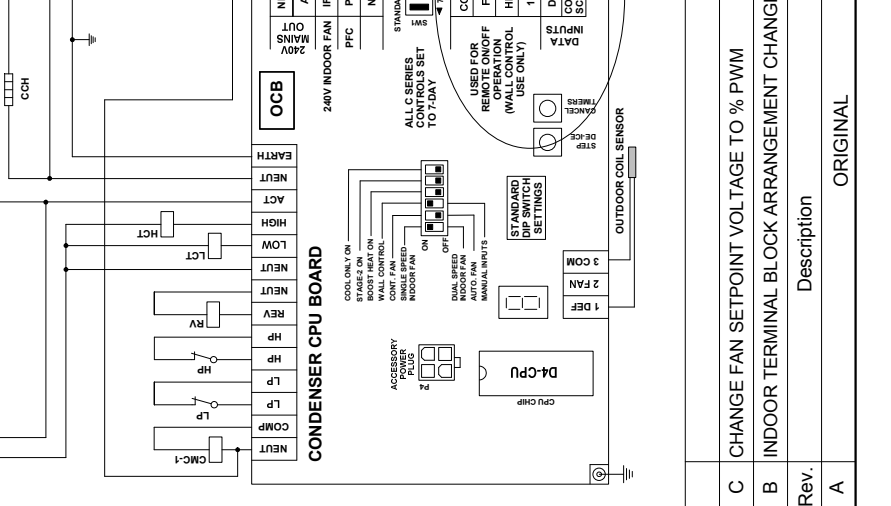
CCH

OCB

240V MAINS OUT

240V INDOOR FAN

PFC

ALL C SERIES CONTROLS SET TO 7-DAY

SW1

STANDA

USED FOR REMOTE ON/OFF OPERATION (WALL CONTROL USE ONLY)

DATA INPUTS

CANCEL TIMERS

STEP DE-ICE

OUTDOOR COIL SENSOR

EARTH
NEUT
ACT
HIGH
LOW
NEUT
NEUT
REV
HP
HP
LP
LP
COMP
NEUT

HCT
LCT
RV
HP
LP
CMC-1

CONDENSER CPU BOARD

COOL ONLY ON
STAGE-2 ON
BOOST HEAT ON
WALL CONTROL
CONT. FAN
SINGLE SPEED INDOOR FAN

ON
OFF

DUAL SPEED INDOOR FAN
AUTO. FAN
MANUAL INPUTS

STANDARD DIP SWITCH SETTINGS

3 COM
2 FAN
1 DEF

ACCESSORY POWER PLUG
P4

D4-CPU
CPU CHIP

| | |
|---|---|
| C | CHANGE FAN SETPOINT VOLTAGE TO % PWM |
| B | INDOOR TERMINAL BLOCK ARRANGEMENT CHANGE |
| Rev. | Description |
| A | ORIGINAL |